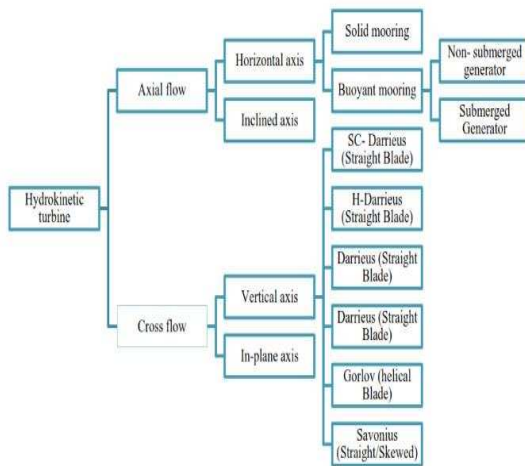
Hydrokinetic turbine

Axial flow

Horizontal axis

Solid mooring

Buoyant mooring

Non- submerged generator

Submerged Generator

Inclined axis

Cross flow

Vertical axis

In-plane axis

SC- Darrieus (Straight Blade)

H-Darrieus (Straight Blade)

Darrieus (Straight Blade)

Darrieus (Straight Blade)

Gorlov (helical Blade)

Savonius (Straight/Skewed)